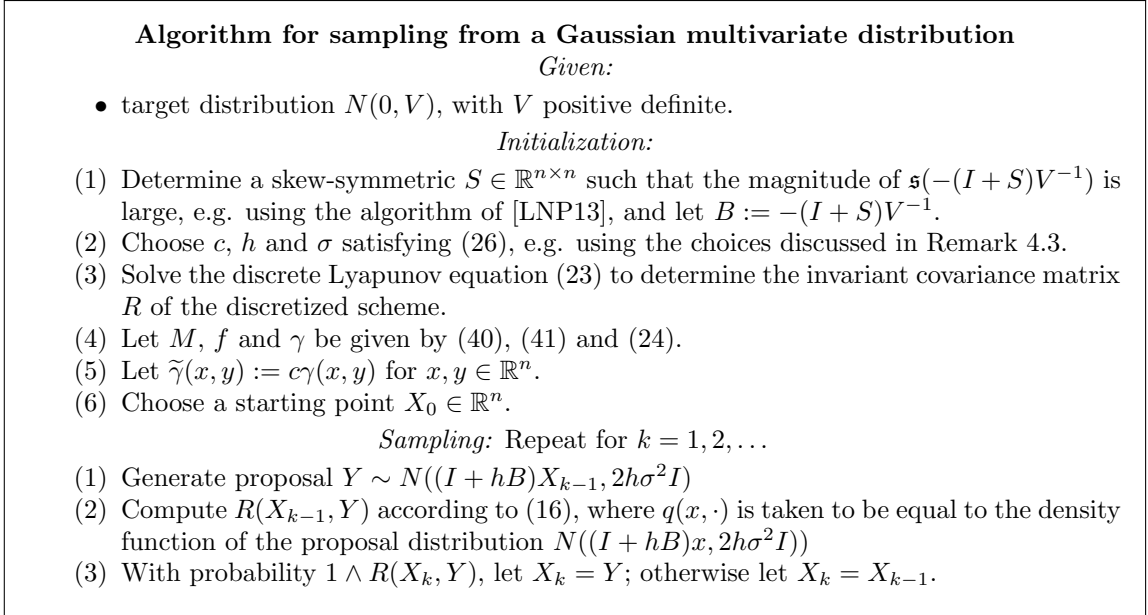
**Algorithm for sampling from a Gaussian multivariate distribution**

*Given:*

• target distribution $N(0, V)$, with $V$ positive definite.

*Initialization:*

(1) Determine a skew-symmetric $S \in \mathbb{R}^{n \times n}$ such that the magnitude of $\mathfrak{s}(-(I+S)V^{-1})$ is large, e.g. using the algorithm of [LNP13], and let $B := -(I+S)V^{-1}$.
(2) Choose $c$, $h$ and $\sigma$ satisfying (26), e.g. using the choices discussed in Remark 4.3.
(3) Solve the discrete Lyapunov equation (23) to determine the invariant covariance matrix $R$ of the discretized scheme.
(4) Let $M$, $f$ and $\gamma$ be given by (40), (41) and (24).
(5) Let $\widetilde{\gamma}(x, y) := c\gamma(x, y)$ for $x, y \in \mathbb{R}^n$.
(6) Choose a starting point $X_0 \in \mathbb{R}^n$.

*Sampling:* Repeat for $k = 1, 2, \ldots$

(1) Generate proposal $Y \sim N((I + hB)X_{k-1}, 2h\sigma^2 I)$
(2) Compute $R(X_{k-1}, Y)$ according to (16), where $q(x, \cdot)$ is taken to be equal to the density function of the proposal distribution $N((I + hB)x, 2h\sigma^2 I))$
(3) With probability $1 \wedge R(X_k, Y)$, let $X_k = Y$; otherwise let $X_k = X_{k-1}$.